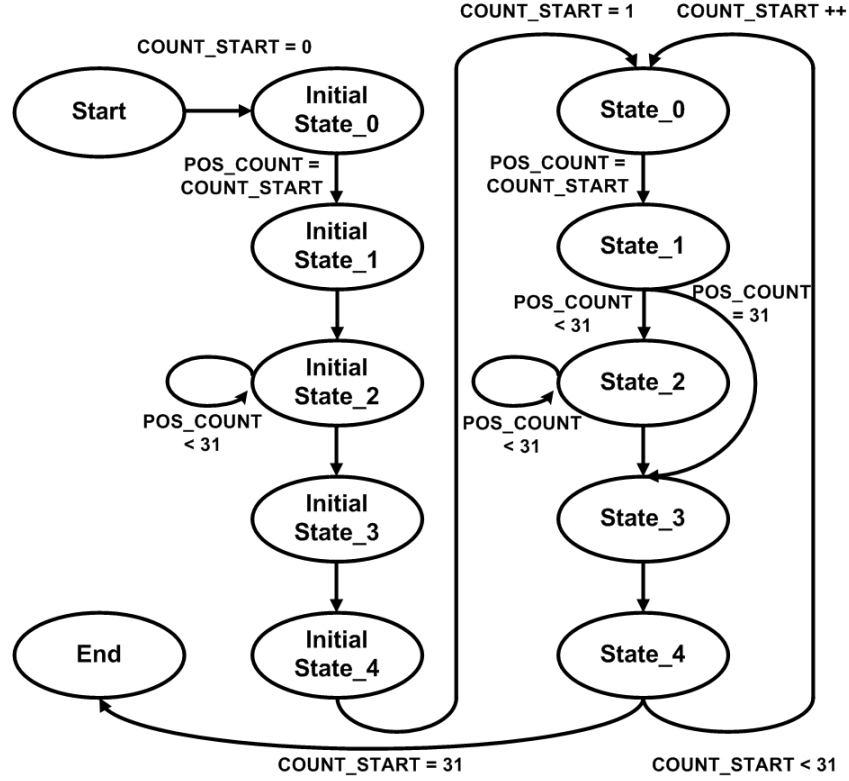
COUNT_START = 1
COUNT_START ++
COUNT_START = 0
Start
Initial State_0
State_0
POS_COUNT = COUNT_START
POS_COUNT = COUNT_START
Initial State_1
State_1
POS_COUNT < 31
POS_COUNT = 31
Initial State_2
State_2
POS_COUNT < 31
POS_COUNT < 31
Initial State_3
State_3
End
Initial State_4
State_4
COUNT_START = 31
COUNT_START < 31